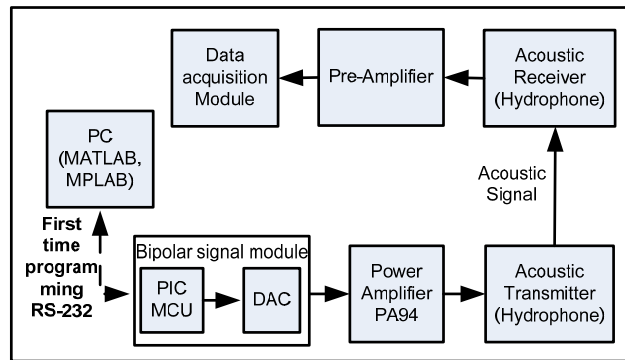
Data acquisition Module

Pre-Amplifier

Acoustic Receiver (Hydrophone)

PC (MATLAB, MPLAB)

Acoustic Signal

First time programming RS-232

Bipolar signal module

PIC MCU

DAC

Power Amplifier PA94

Acoustic Transmitter (Hydrophone)